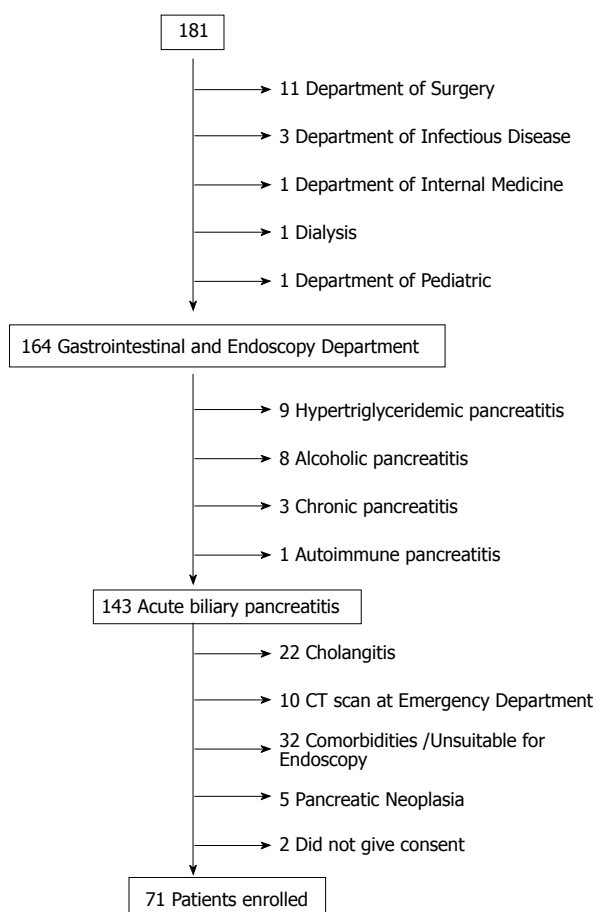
181

11 Department of Surgery

3 Department of Infectious Disease

1 Department of Internal Medicine

1 Dialysis

1 Department of Pediatric

164 Gastrointestinal and Endoscopy Department

9 Hypertriglyceridemic pancreatitis

8 Alcoholic pancreatitis

3 Chronic pancreatitis

1 Autoimmune pancreatitis

143 Acute biliary pancreatitis

22 Cholangitis

10 CT scan at Emergency Department

32 Comorbidities /Unsuitable for Endoscopy

5 Pancreatic Neoplasia

2 Did not give consent

71 Patients enrolled